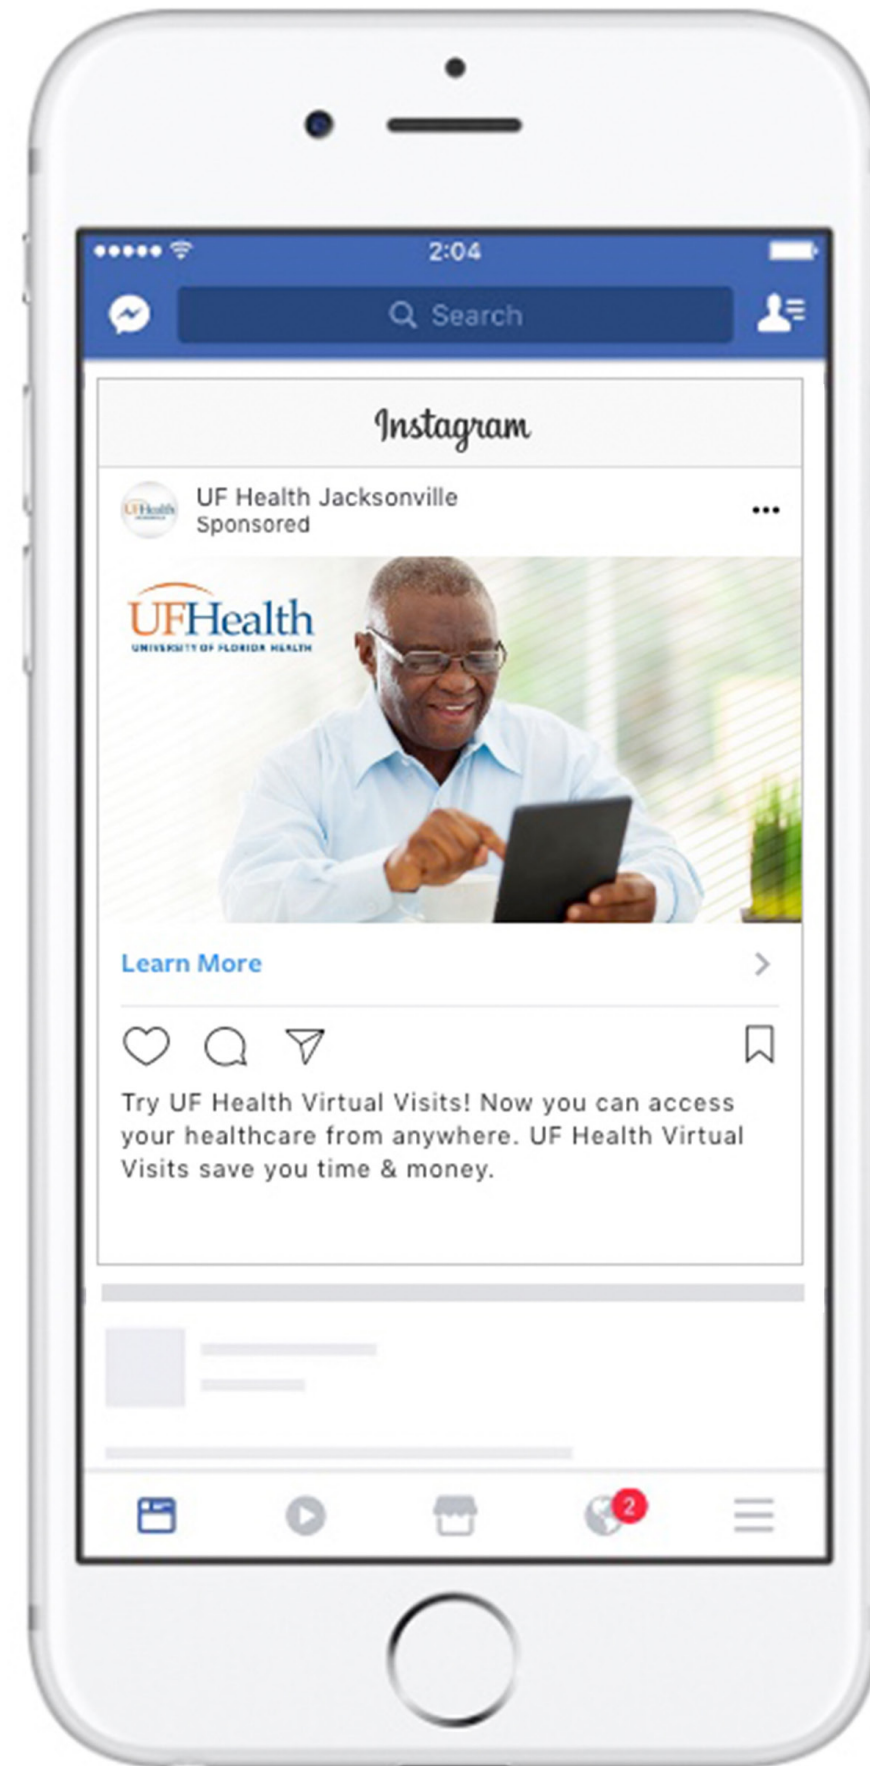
2:04

Search

Instagram

UF Health Jacksonville
Sponsored

UFHealth
UNIVERSITY OF FLORIDA HEALTH

Learn More

Try UF Health Virtual Visits! Now you can access your healthcare from anywhere. UF Health Virtual Visits save you time & money.

2